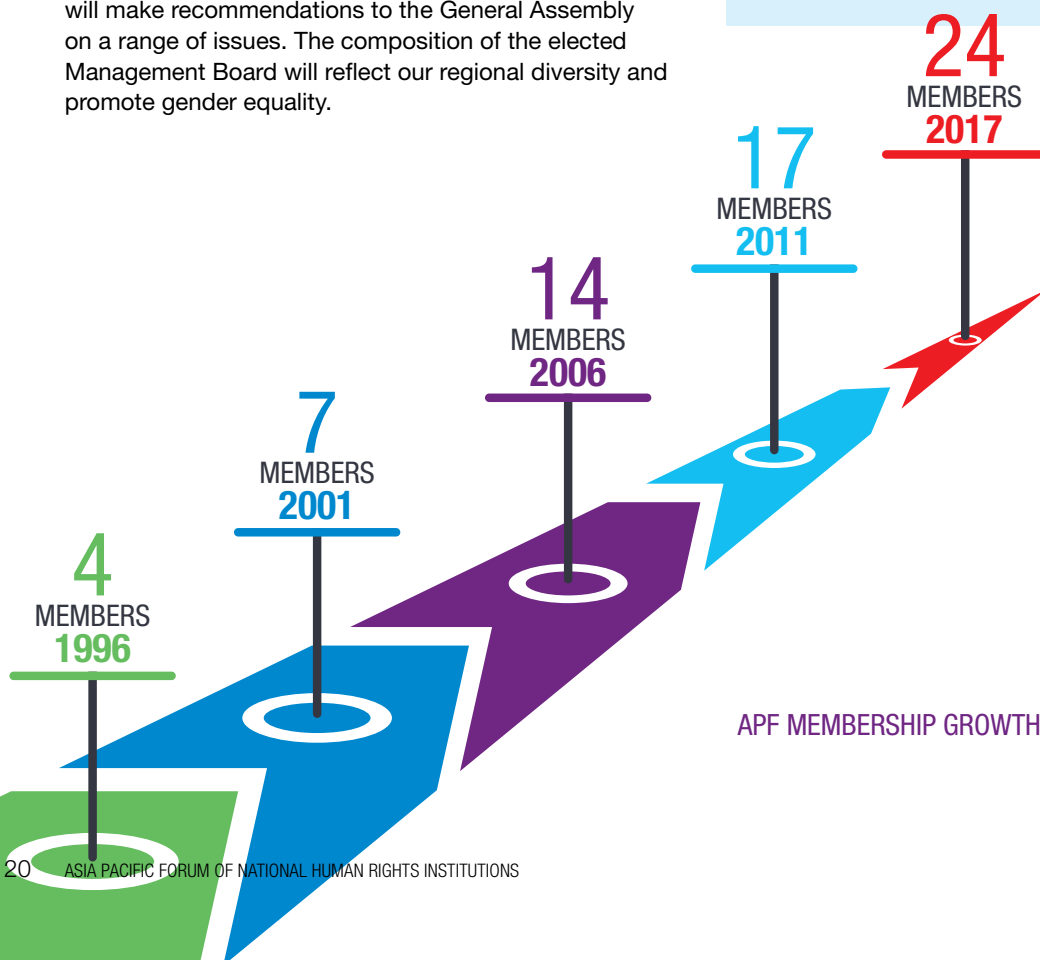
will make recommendations to the General Assembly on a range of issues. The composition of the elected Management Board will reflect our regional diversity and promote gender equality.

24
MEMBERS
2017

17
MEMBERS
2011

14
MEMBERS
2006

7
MEMBERS
2001

4
MEMBERS
1996

APF MEMBERSHIP GROWTH

20 ASIA PACIFIC FORUM OF NATIONAL HUMAN RIGHTS INSTITUTIONS